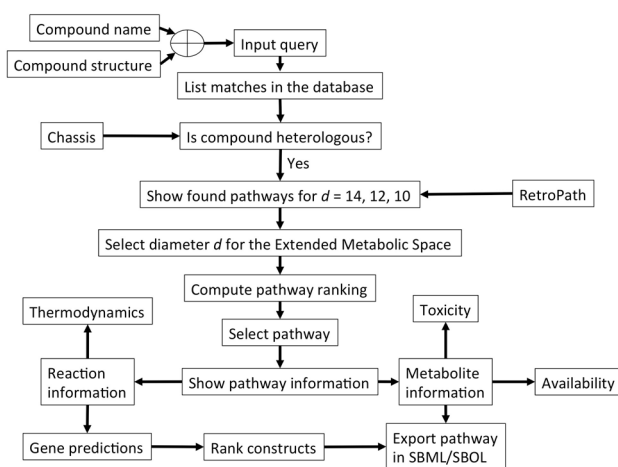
Compound name

Compound structure

Input query

List matches in the database

Chassis

Is compound heterologous?

Yes

Show found pathways for $d$ = 14, 12, 10

RetroPath

Select diameter $d$ for the Extended Metabolic Space

Compute pathway ranking

Thermodynamics

Select pathway

Toxicity

Reaction information

Show pathway information

Metabolite information

Availability

Gene predictions

Rank constructs

Export pathway in SBML/SBOL